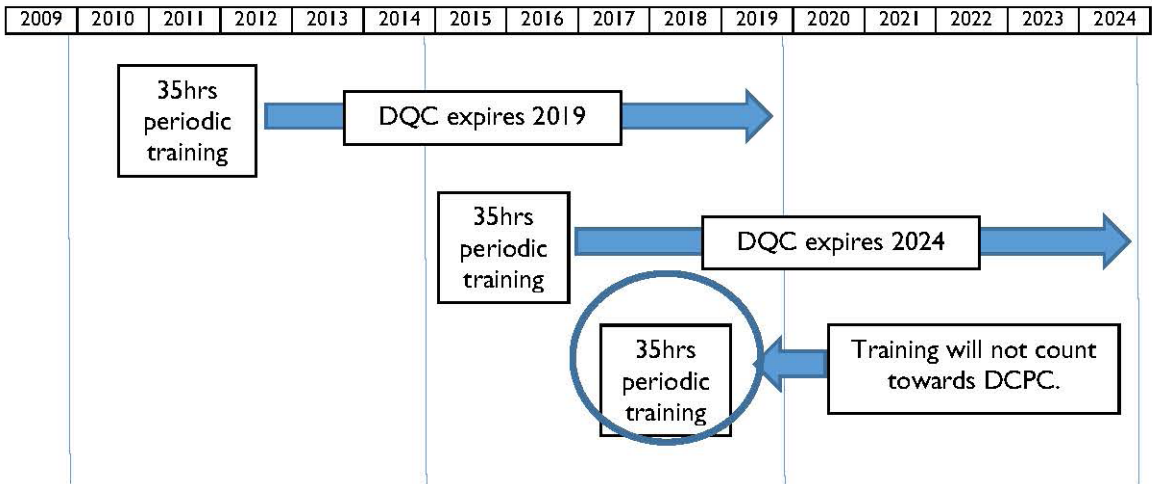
| 2009 | 2010 | 2011 | 2012 | 2013 | 2014 | 2015 | 2016 | 2017 | 2018 | 2019 | 2020 | 2021 | 2022 | 2023 | 2024 |
|---|---|---|---|---|---|---|---|---|---|---|---|---|---|---|---|

35hrs periodic training

DQC expires 2019

35hrs periodic training

DQC expires 2024

35hrs periodic training

Training will not count towards DCPC.